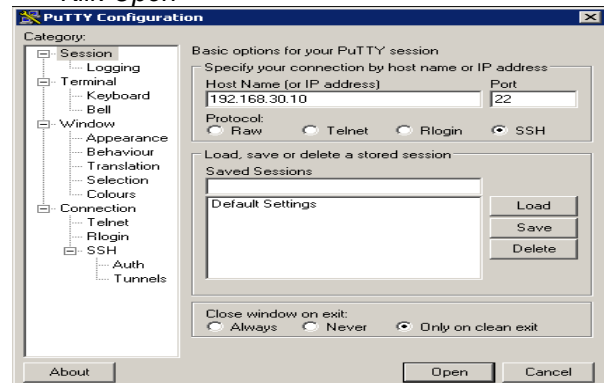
PuTTY Configuration

Category:
Session
Logging
Terminal
Keyboard
Bell
Window
Appearance
Behaviour
Translation
Selection
Colours
Connection
Telnet
Rlogin
SSH
Auth
Tunnels

Basic options for your PuTTY session
Specify your connection by host name or IP address
Host Name (or IP address)
192.168.30.10
Port
22
Protocol:
Raw
Telnet
Rlogin
SSH

Load, save or delete a stored session
Saved Sessions
Default Settings
Load
Save
Delete

Close window on exit:
Always
Never
Only on clean exit

About
Open
Cancel